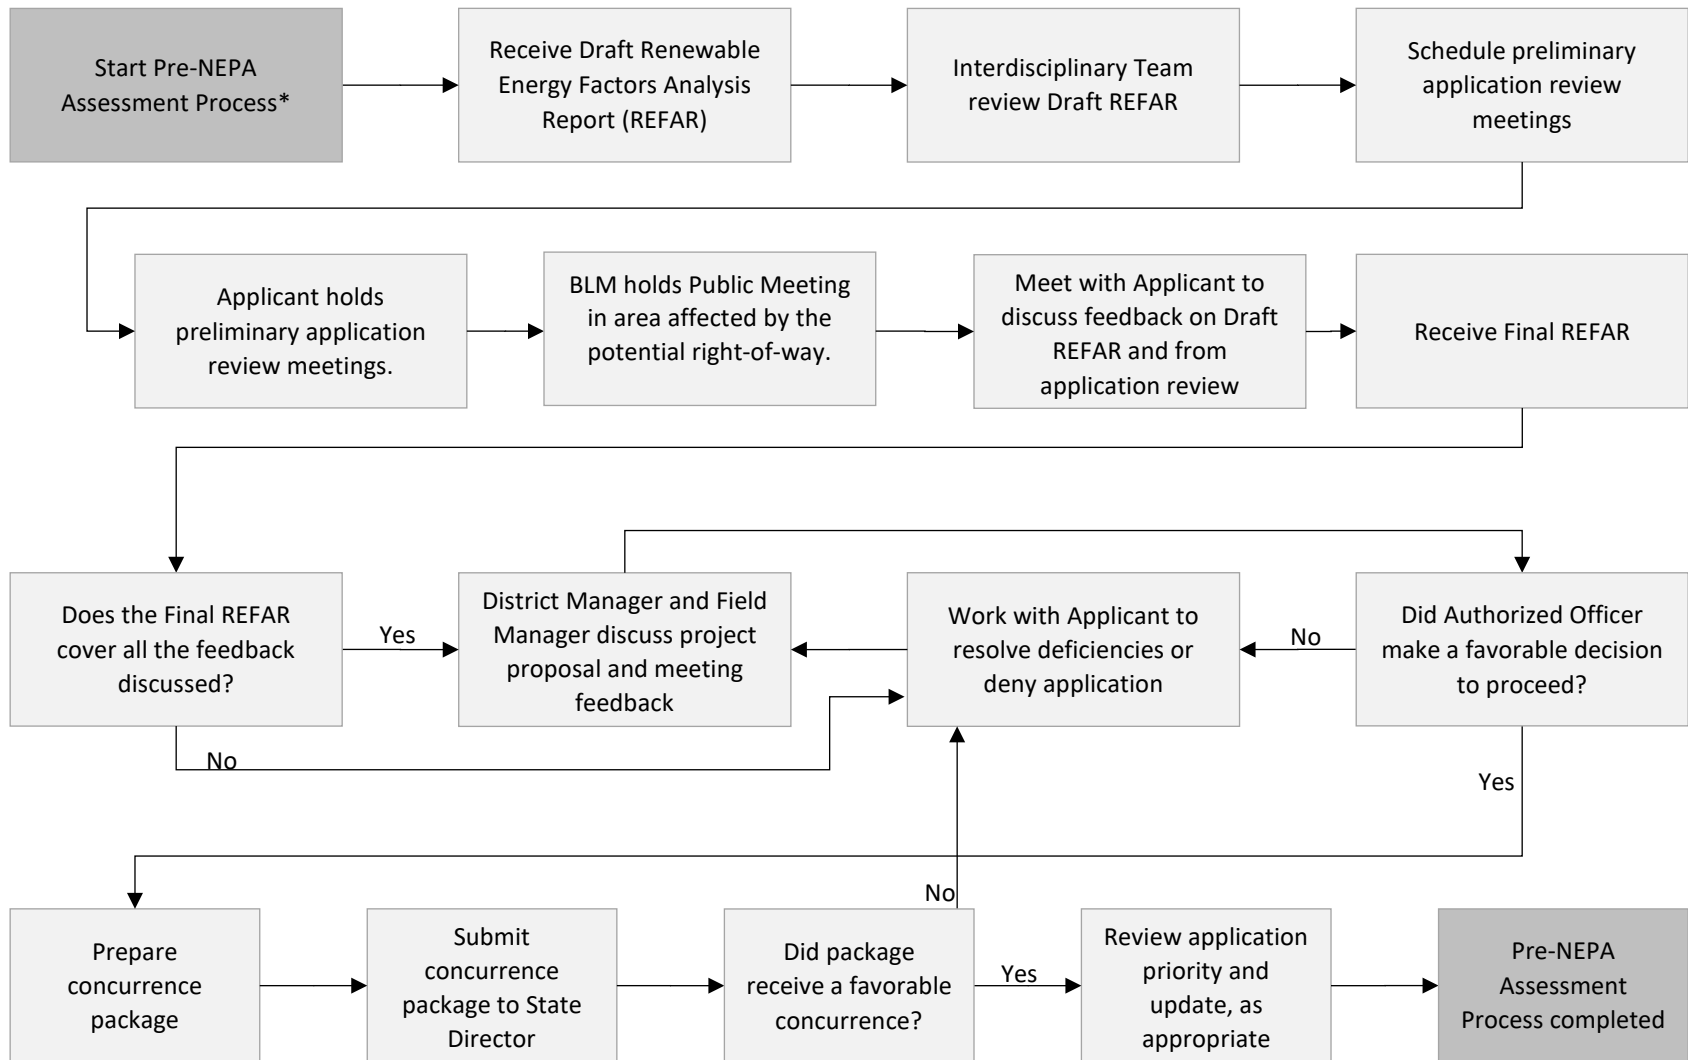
Start Pre-NEPA Assessment Process*

Receive Draft Renewable Energy Factors Analysis Report (REFAR)

Interdisciplinary Team review Draft REFAR

Schedule preliminary application review meetings

Applicant holds preliminary application review meetings.

BLM holds Public Meeting in area affected by the potential right-of-way.

Meet with Applicant to discuss feedback on Draft REFAR and from application review

Receive Final REFAR

Does the Final REFAR cover all the feedback discussed?

Yes

No

District Manager and Field Manager discuss project proposal and meeting feedback

Work with Applicant to resolve deficiencies or deny application

No

Did Authorized Officer make a favorable decision to proceed?

Yes

Prepare concurrence package

Submit concurrence package to State Director

Did package receive a favorable concurrence?

No

Yes

Review application priority and update, as appropriate

Pre-NEPA Assessment Process completed